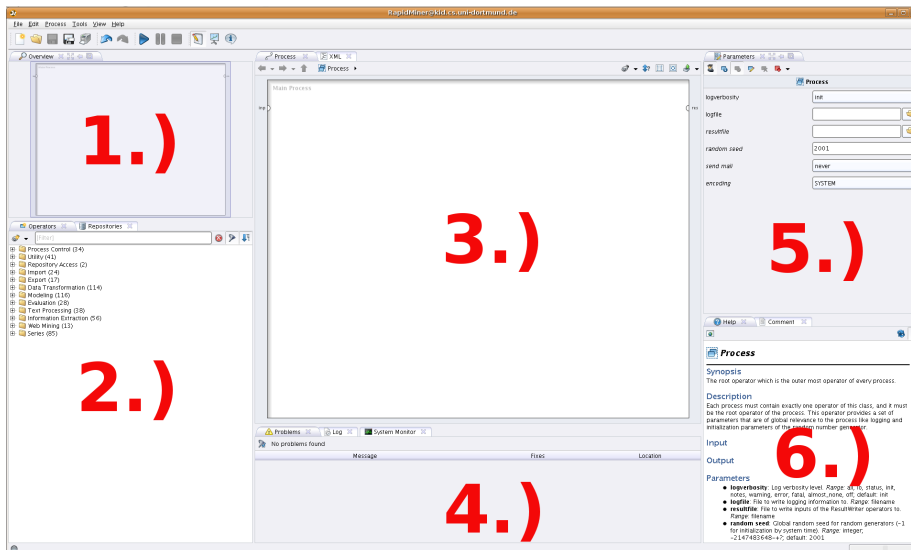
RapidMiner@kid.cs.uni-dortmund.de

File Edit Process Tools View Help

Overview

1.)

Operators Repositories

[Filter]

Process Control (34)
Utility (41)
Repository Access (2)
Import (24)
Export (17)
Data Transformation (114)
Modeling (116)
Evaluation (28)
Text Processing (38)
Information Extraction (56)
Web Mining (13)
Series (85)

2.)

Process XML

Process

Main Process

inp

res

3.)

Problems Log System Monitor

No problems found

| Message | Fixes | Location |
|---|---|---|

4.)

Parameters

Process

| logverbosity | init |
|---|---|
| logfile | |
| resultfile | |
| random seed | 2001 |
| send mail | never |
| encoding | SYSTEM |

5.)

Help Comment

Process

Synopsis

The root operator which is the outer most operator of every process.

Description

Each process must contain exactly one operator of this class, and it must be the root operator of the process. This operator provides a set of parameters that are of global relevance to the process like logging and initialization parameters of the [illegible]

Input

Output

Parameters

• logverbosity: Log verbosity level. Range: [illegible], status, init, notes, warning, error, fatal, almost_none, off; default: init
• logfile: File to write logging information to. Range: filename
• resultfile: File to write inputs of the ResultWriter operators to. Range: filename
• random seed: Global random seed for random generators (-1 for initialization by system time). Range: integer; -2147483648-+?; default: 2001

6.)